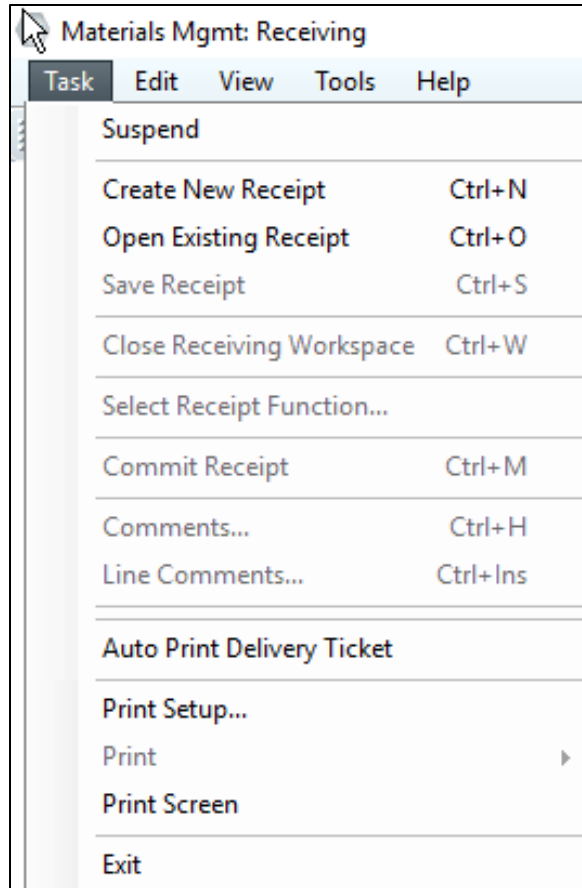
Materials Mgmt: Receiving

Task Edit View Tools Help

Suspend

Create New Receipt Ctrl+N
Open Existing Receipt Ctrl+O
Save Receipt Ctrl+S

Close Receiving Workspace Ctrl+W

Select Receipt Function...

Commit Receipt Ctrl+M

Comments... Ctrl+H
Line Comments... Ctrl+Ins

Auto Print Delivery Ticket

Print Setup...
Print
Print Screen

Exit